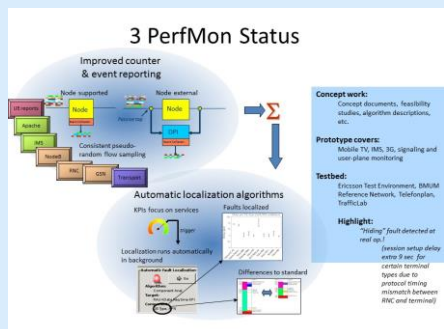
3 PerfMon Status

Improved counter & event reporting

Node supported

Node external

UE reports

Apache

IMS

NodeB

RNC

CDN

Transport

Node

Node

OPI

Consistent pseudo-random flow sampling

$\Sigma$

Automatic localization algorithms

KPIs focus on services

trigger

Faults localized

Localization runs automatically in background

Automatic Fault Localization

Differences to standard

Concept work:
Concept documents, feasibility studies, algorithm descriptions, etc.

Prototype covers:
Mobile TV, IMS, 3G, signaling and user-plane monitoring

Testbed:
Ericsson Test Environment, BMUM Reference Network, Telefonplan, TrafficLab

Highlight:
"Hiding" fault detected at real op.!
(session setup delay extra 9 sec for certain terminal types due to protocol timing mismatch between RNC and terminal)